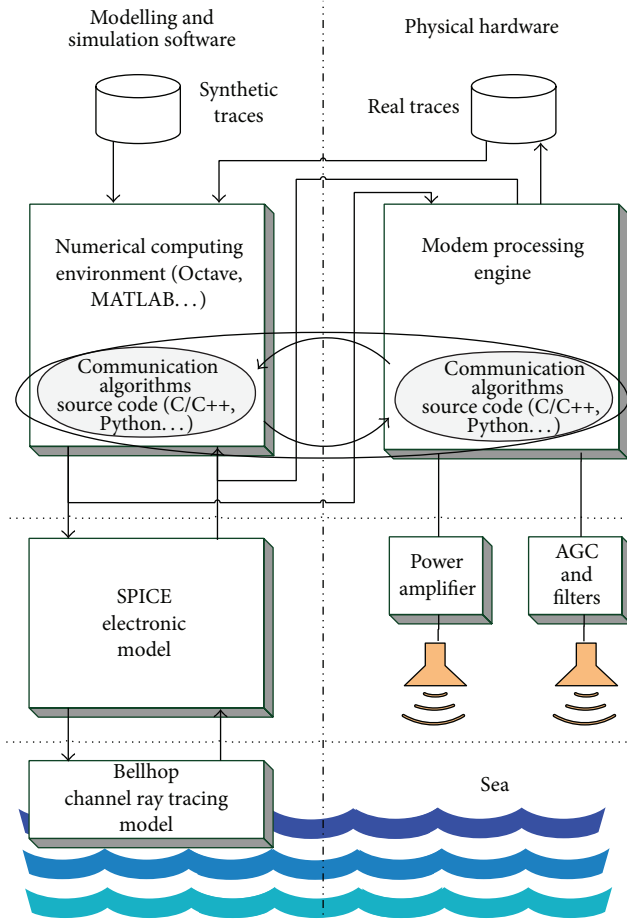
Modelling and simulation software

Physical hardware

Synthetic traces

Real traces

Numerical computing environment (Octave, MATLAB. . . )

Modem processing engine

Communication algorithms source code (C/C++, Python. . . )

Communication algorithms source code (C/C++, Python. . . )

SPICE electronic model

Power amplifier

AGC and filters

Bellhop channel ray tracing model

Sea